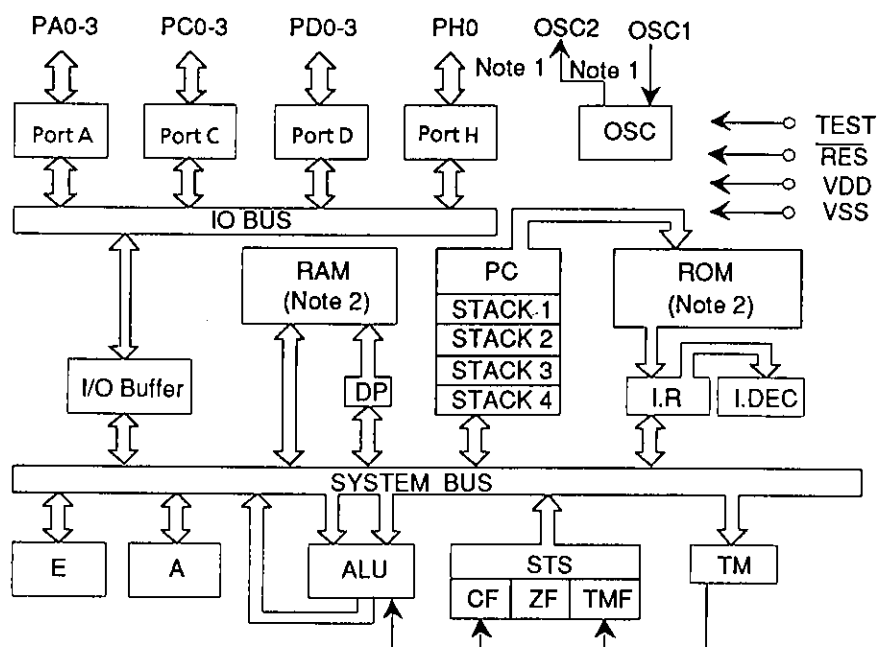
PA0-3
PC0-3
PD0-3
PH0
OSC2
OSC1
Note 1
Note 1
Port A
Port C
Port D
Port H
OSC
TEST
$\overline{RES}$
VDD
VSS
IO BUS
RAM
(Note 2)
PC
STACK 1
STACK 2
STACK 3
STACK 4
ROM
(Note 2)
I/O Buffer
DP
I.R
I.DEC
SYSTEM BUS
E
A
ALU
STS
CF
ZF
TMF
TM